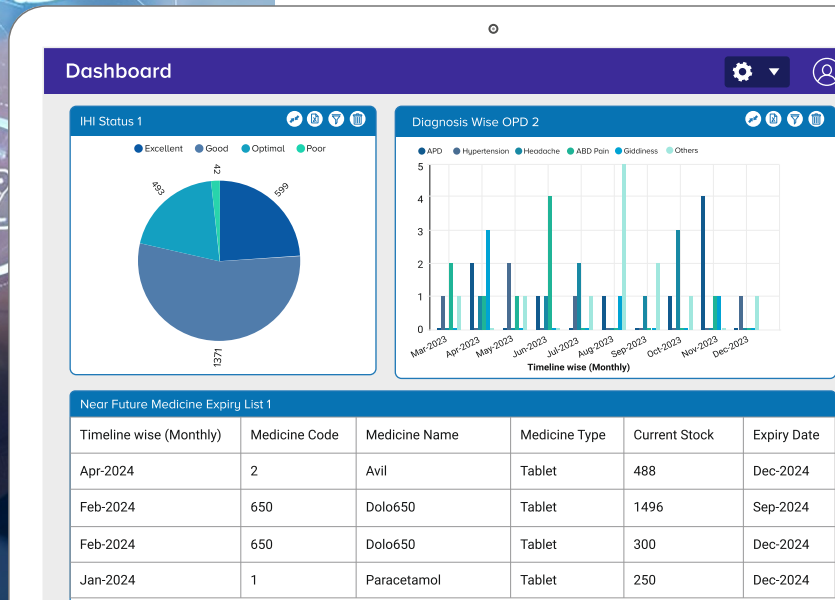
Dashboard

IHI Status 1

Excellent Good Optimal Poor

42
599
493
1371

Diagnosis Wise OPD 2

APD Hypertension Headache ABD Pain Giddiness Others

5
4
3
2
1
0

Mar-2023 Apr-2023 May-2023 Jun-2023 Jul-2023 Aug-2023 Sep-2023 Oct-2023 Nov-2023 Dec-2023

Timeline wise (Monthly)

Near Future Medicine Expiry List 1

| Timeline wise (Monthly) | Medicine Code | Medicine Name | Medicine Type | Current Stock | Expiry Date |
|---|---|---|---|---|---|
| Apr-2024 | 2 | Avil | Tablet | 488 | Dec-2024 |
| Feb-2024 | 650 | Dolo650 | Tablet | 1496 | Sep-2024 |
| Feb-2024 | 650 | Dolo650 | Tablet | 300 | Dec-2024 |
| Jan-2024 | 1 | Paracetamol | Tablet | 250 | Dec-2024 |